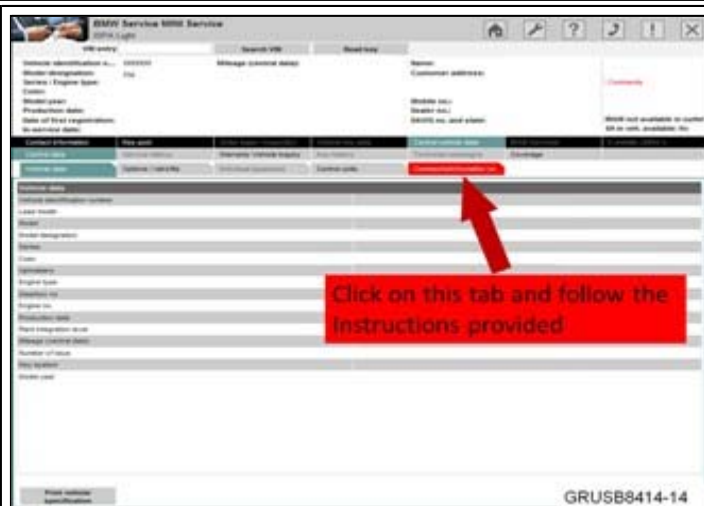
BMW Service MINI Service
ISTA Light

VIN entry: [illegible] Search VIN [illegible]

Vehicle identification n... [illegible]
Model designation: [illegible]
Series / Engine type:
Color:
Model year:
Production date:
Date of first registration:
In-service date:

Mileage (control data):

Name:
Customer address:

Mobile no.:
Dealer no.:
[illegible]

Comments

Contact information | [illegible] | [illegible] | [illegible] | Control unit data | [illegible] | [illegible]

Control data | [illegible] | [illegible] | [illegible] | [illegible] | Coverage

Vehicle data | Options / retrofits | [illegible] | Control units | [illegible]

Vehicle data
Vehicle identification number
Lease model
Model
Model designation
Series
Color
Upholstery
Engine type
Gearbox no.
Engine no.
Production date
Plant integration level
Mileage (control data)
Number of keys
Key system
Model year

Click on this tab and follow the instructions provided

Print vehicle specification

GRUSB8414-14